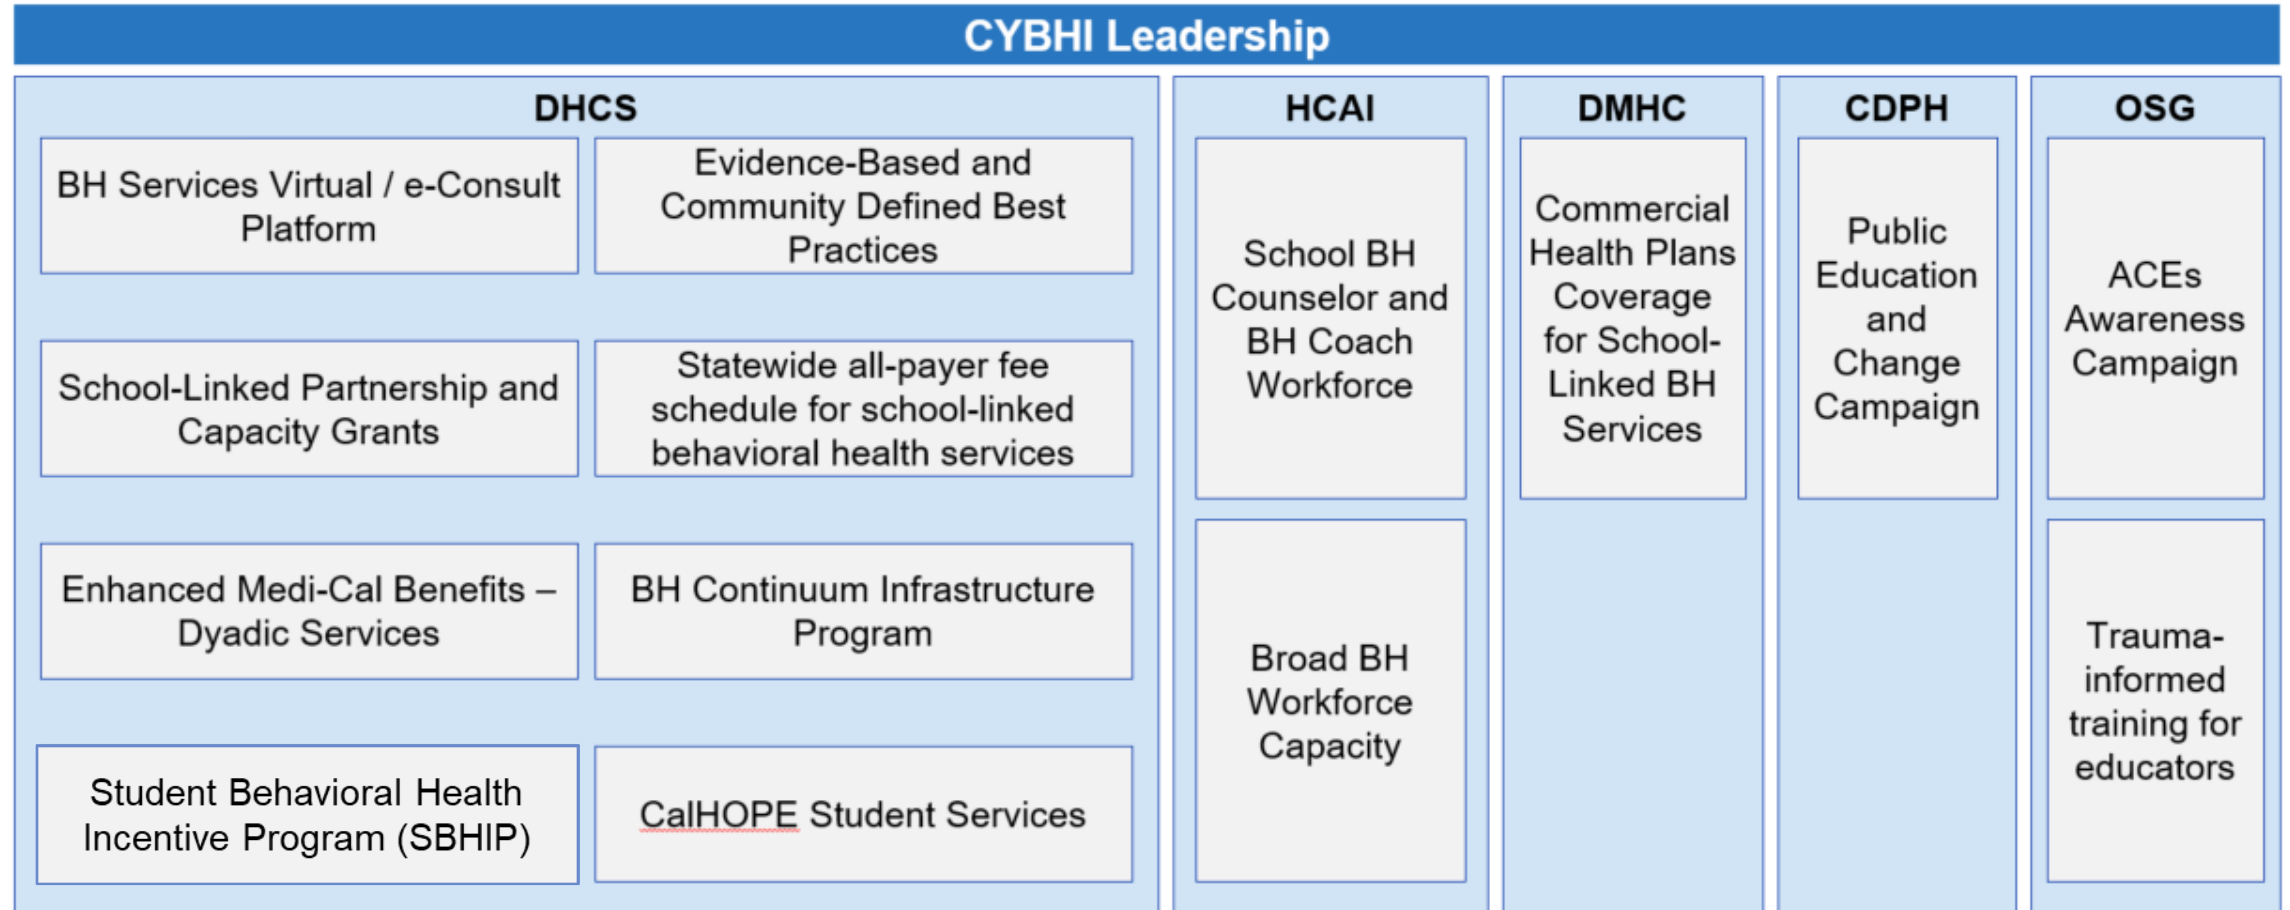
CYBHI Leadership

DHCS

BH Services Virtual / e-Consult Platform

Evidence-Based and Community Defined Best Practices

School-Linked Partnership and Capacity Grants

Statewide all-payer fee schedule for school-linked behavioral health services

Enhanced Medi-Cal Benefits – Dyadic Services

BH Continuum Infrastructure Program

Student Behavioral Health Incentive Program (SBHIP)

CalHOPE Student Services

HCAI

School BH Counselor and BH Coach Workforce

Broad BH Workforce Capacity

DMHC

Commercial Health Plans Coverage for School-Linked BH Services

CDPH

Public Education and Change Campaign

OSG

ACEs Awareness Campaign

Trauma-informed training for educators